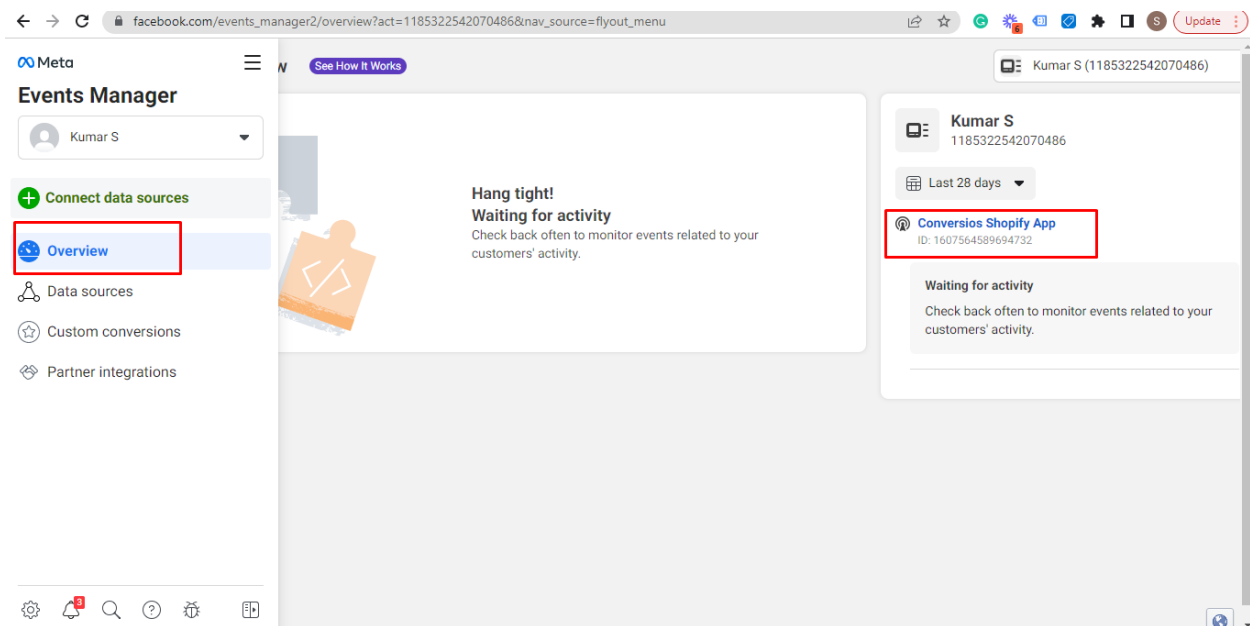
facebook.com/events_manager2/overview?act=1185322542070486&nav_source=flyout_menu

Update

Meta

Events Manager

Kumar S

Connect data sources

Overview

Data sources

Custom conversions

Partner integrations

3

w See How It Works

Kumar S (1185322542070486)

Hang tight!
Waiting for activity
Check back often to monitor events related to your customers' activity.

Kumar S
1185322542070486

Last 28 days

Conversios Shopify App
ID: 1607564589694732

Waiting for activity
Check back often to monitor events related to your customers' activity.